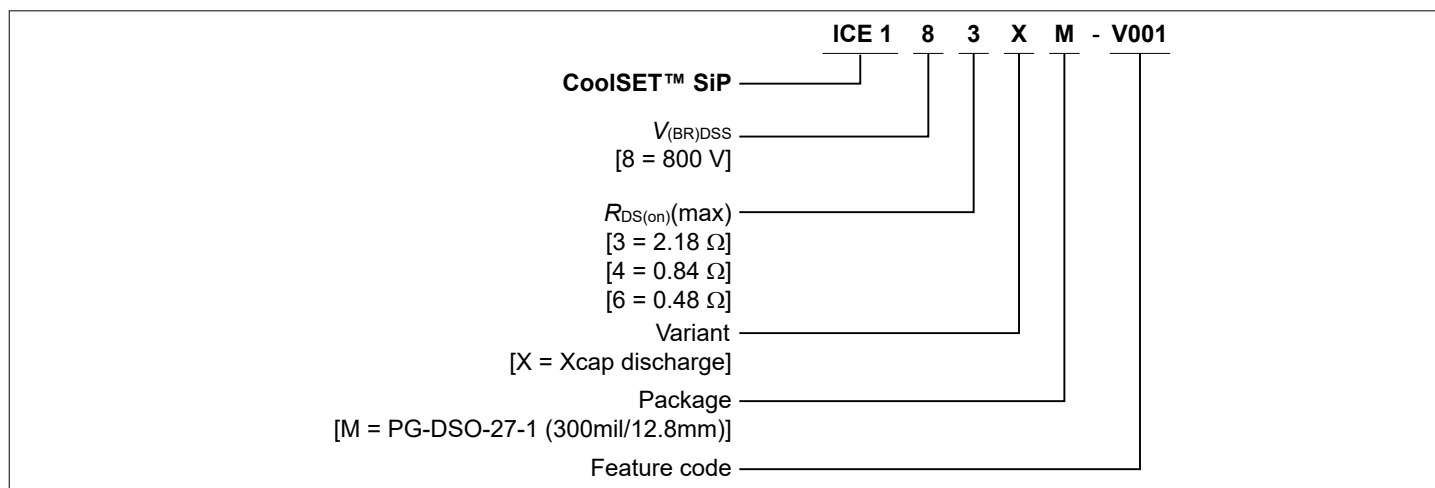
ICE 1 8 3 X M - V001

CoolSET™ SiP

$V_{(BR)DSS}$
[8 = 800 V]

$R_{DS(on)}$(max)
[3 = 2.18 Ω]
[4 = 0.84 Ω]
[6 = 0.48 Ω]

Variant
[X = Xcap discharge]

Package
[M = PG-DSO-27-1 (300mil/12.8mm)]

Feature code